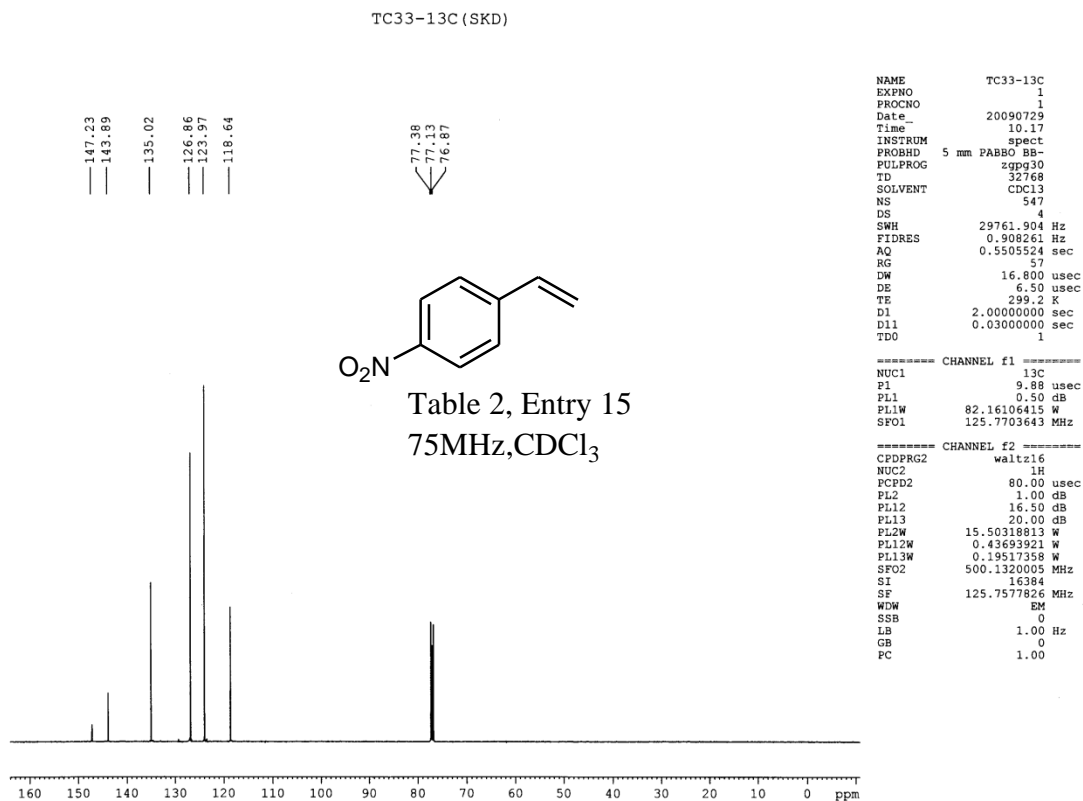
TC33-13C(SKD)

147.23
143.89
135.02
126.86
123.97
118.64

77.38
77.13
76.87

$O_2N$

Table 2, Entry 15
75MHz,$CDCl_3$

| | |
|---|---|
| NAME | TC33-13C |
| EXPNO | 1 |
| PROCNO | 1 |
| Date_ | 20090729 |
| Time | 10.17 |
| INSTRUM | spect |
| PROBHD | 5 mm PABBO BB- |
| PULPROG | zgpg30 |
| TD | 32768 |
| SOLVENT | CDCl3 |
| NS | 547 |
| DS | 4 |
| SWH | 29761.904 Hz |
| FIDRES | 0.908261 Hz |
| AQ | 0.5505524 sec |
| RG | 57 |
| DW | 16.800 usec |
| DE | 6.50 usec |
| TE | 299.2 K |
| D1 | 2.00000000 sec |
| D11 | 0.03000000 sec |
| TD0 | 1 |

======== CHANNEL f1 ========

| | |
|---|---|
| NUC1 | 13C |
| P1 | 9.88 usec |
| PL1 | 0.50 dB |
| PL1W | 82.16106415 W |
| SFO1 | 125.7703643 MHz |

======== CHANNEL f2 ========

| | |
|---|---|
| CPDPRG2 | waltz16 |
| NUC2 | 1H |
| PCPD2 | 80.00 usec |
| PL2 | 1.00 dB |
| PL12 | 16.50 dB |
| PL13 | 20.00 dB |
| PL2W | 15.50318813 W |
| PL12W | 0.43693921 W |
| PL13W | 0.19517358 W |
| SFO2 | 500.1320005 MHz |
| SI | 16384 |
| SF | 125.7577826 MHz |
| WDW | EM |
| SSB | 0 |
| LB | 1.00 Hz |
| GB | 0 |
| PC | 1.00 |

160 150 140 130 120 110 100 90 80 70 60 50 40 30 20 10 0 ppm